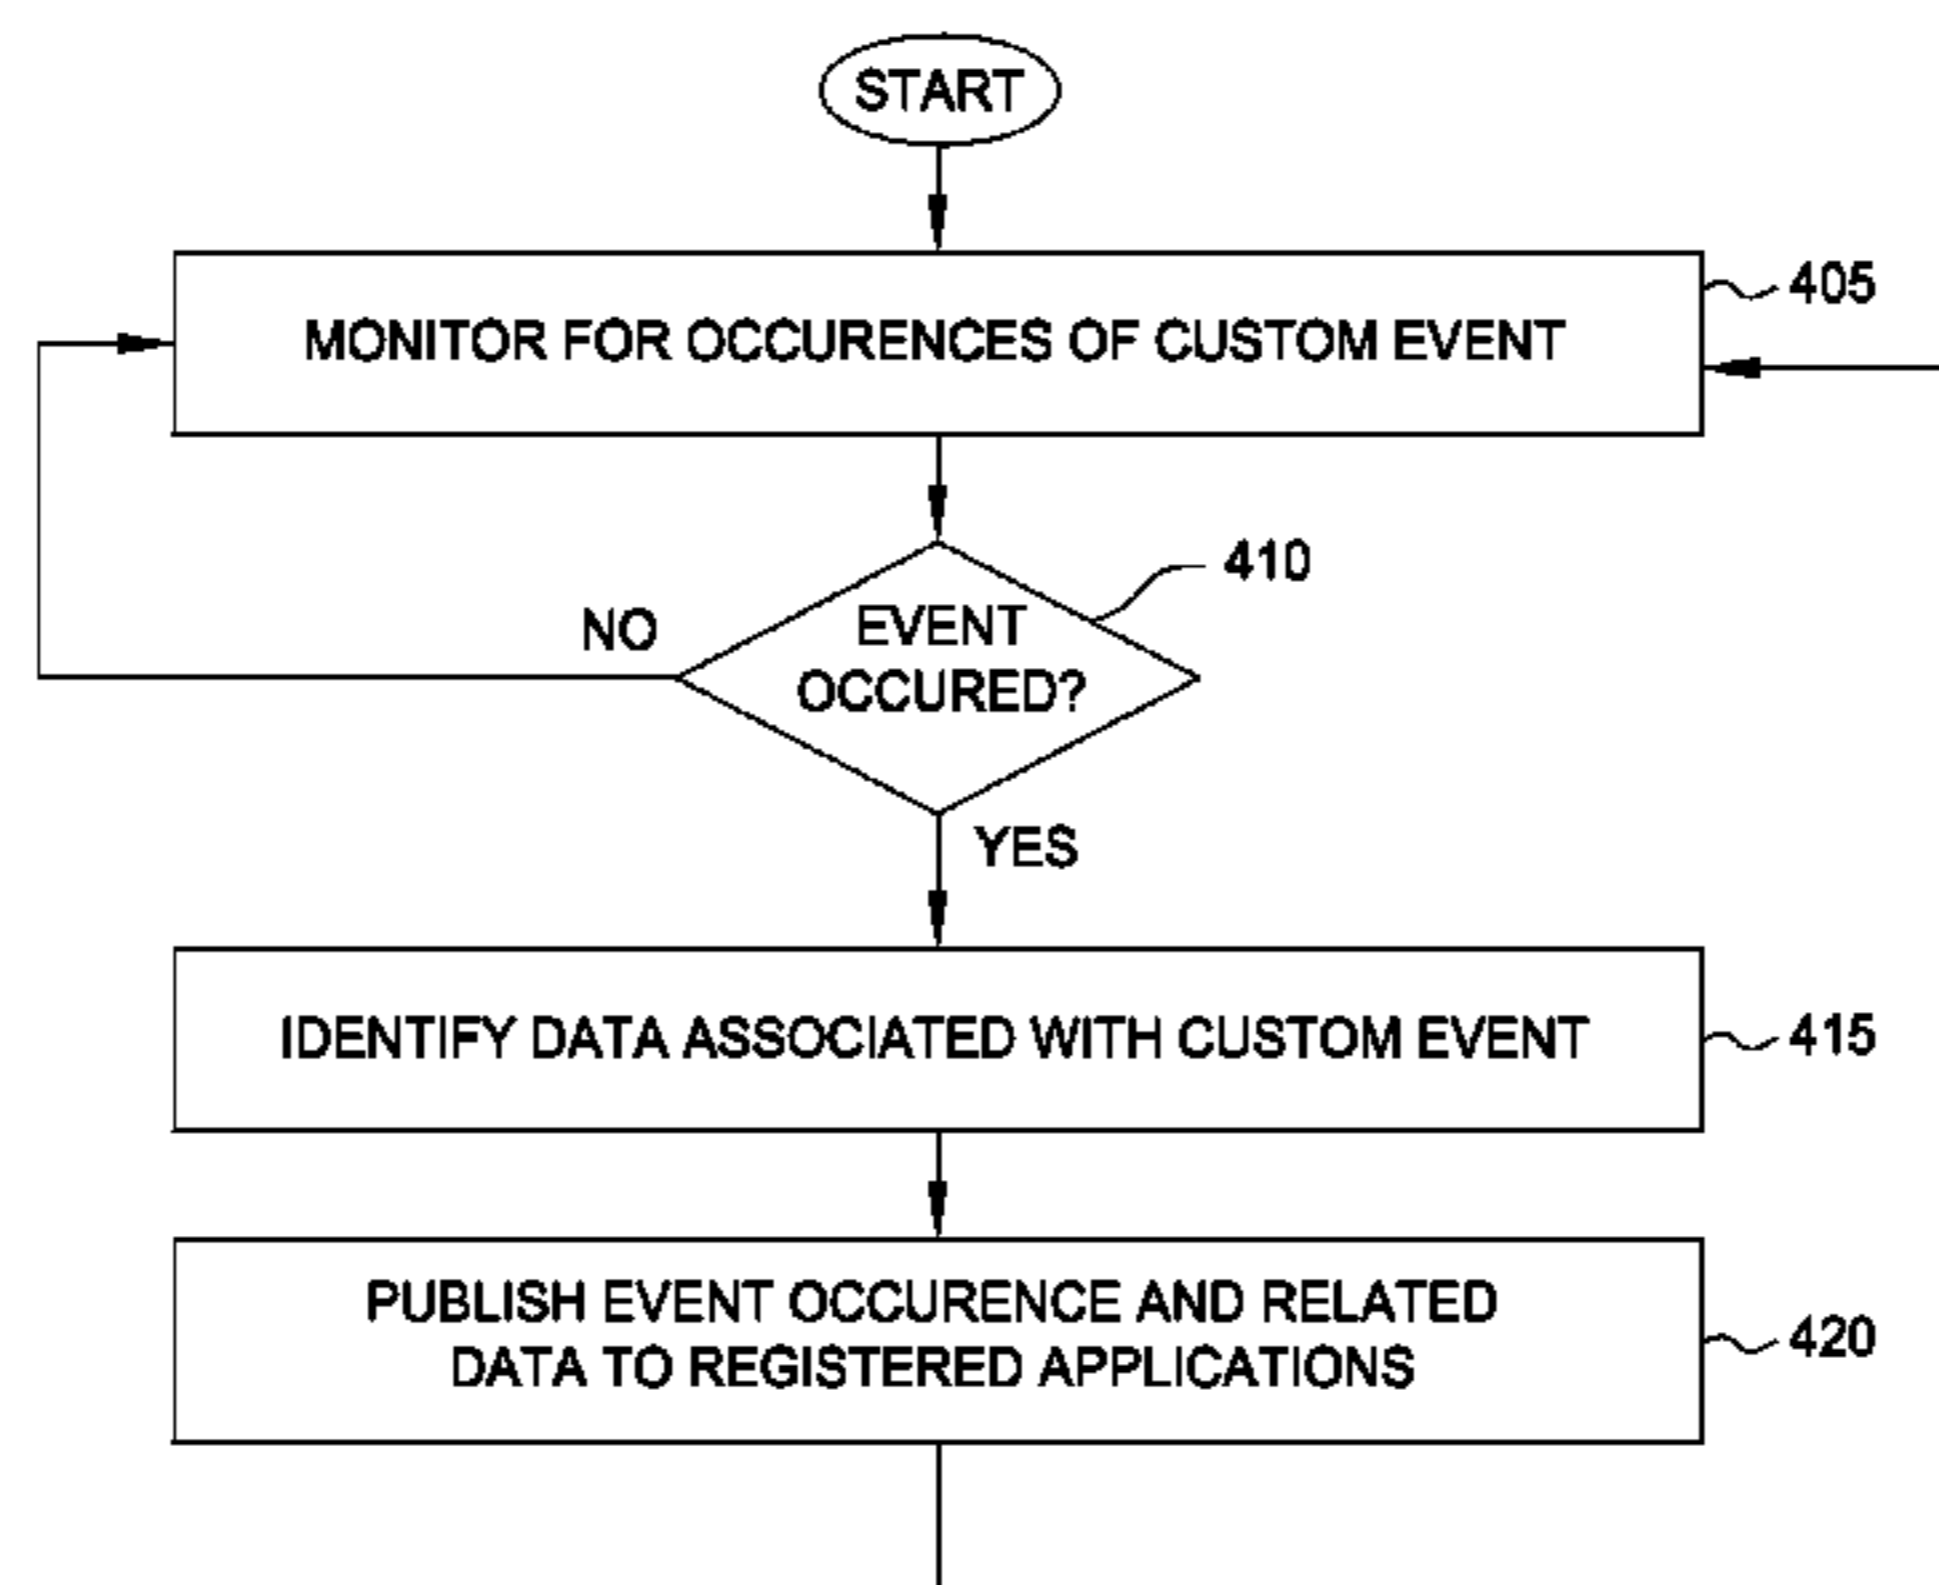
START

MONITOR FOR OCCURENCES OF CUSTOM EVENT

405

EVENT OCCURED?

410

NO

YES

IDENTIFY DATA ASSOCIATED WITH CUSTOM EVENT

415

PUBLISH EVENT OCCURENCE AND RELATED DATA TO REGISTERED APPLICATIONS

420